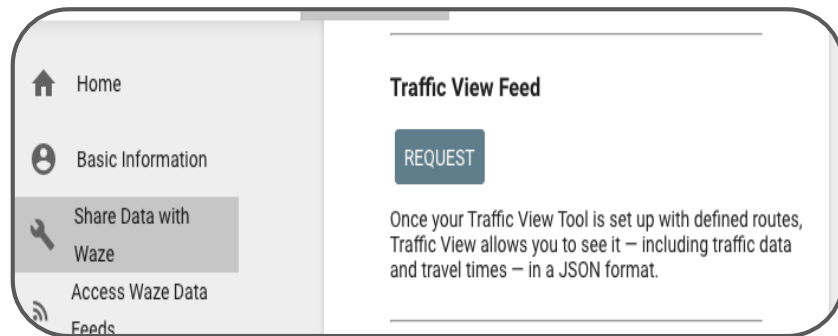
Home

Basic Information

Share Data with Waze

Access Waze Data Feeds

Traffic View Feed

REQUEST

Once your Traffic View Tool is set up with defined routes, Traffic View allows you to see it – including traffic data and travel times – in a JSON format.